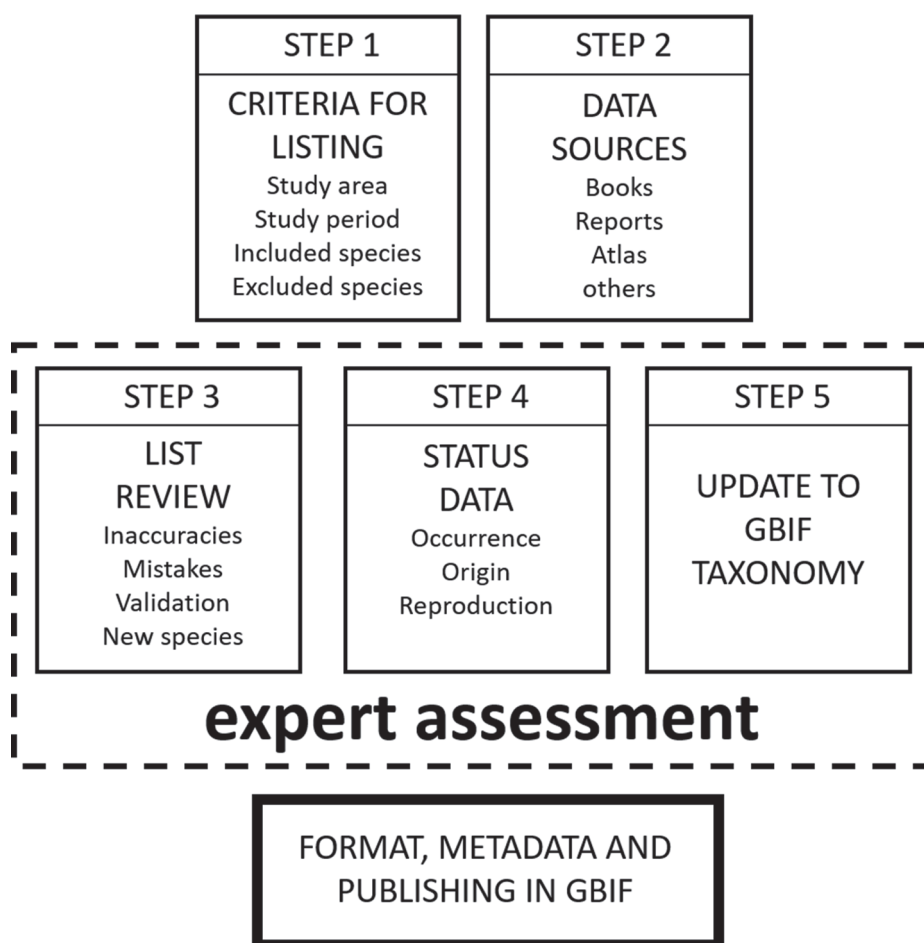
STEP 1

CRITERIA FOR LISTING
Study area
Study period
Included species
Excluded species

STEP 2

DATA SOURCES
Books
Reports
Atlas
others

STEP 3

LIST REVIEW
Inaccuracies
Mistakes
Validation
New species

STEP 4

STATUS DATA
Occurrence
Origin
Reproduction

STEP 5

UPDATE TO GBIF TAXONOMY

expert assessment

FORMAT, METADATA AND PUBLISHING IN GBIF